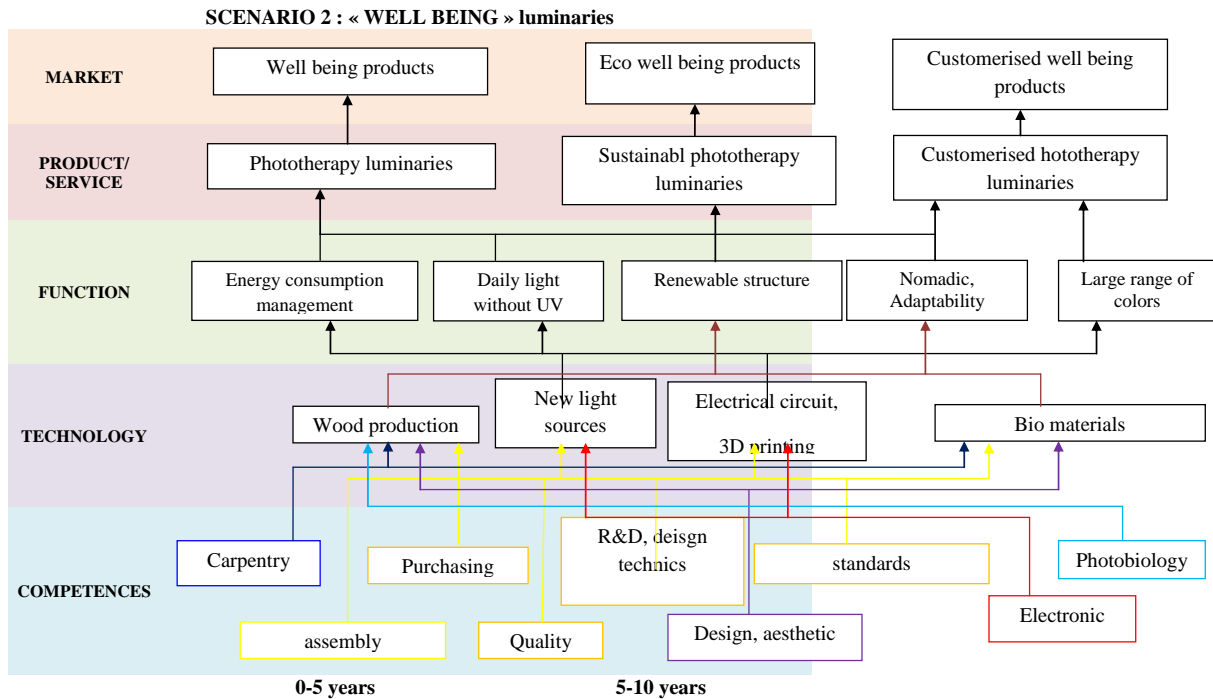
SCENARIO 2 : « WELL BEING » luminaries

MARKET

Well being products

Eco well being products

Customerised well being products

PRODUCT/ SERVICE

Phototherapy luminaries

Sustainabl phototherapy luminaries

Customerised hototherapy luminaries

FUNCTION

Energy consumption management

Daily light without UV

Renewable structure

Nomadic, Adaptability

Large range of colors

TECHNOLOGY

Wood production

New light sources

Electrical circuit, 3D printing

Bio materials

COMPETENCES

Carpentry

Purchasing

R&D, deisgn technics

standards

Photobiology

Electronic

assembly

Quality

Design, aesthetic

0-5 years

5-10 years